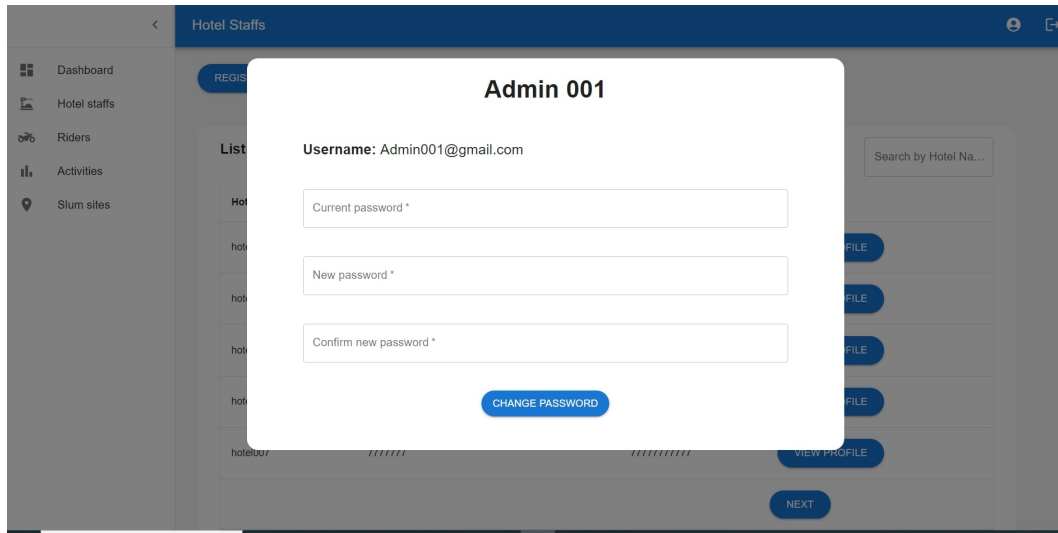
<

Hotel Staffs

Dashboard

Hotel staffs

Riders

Activities

Slum sites

REGIS

List

Search by Hotel Na...

Hot

hot

hot

hot

hot

hotel007

7777777

77777777777

FILE

FILE

FILE

FILE

VIEW PROFILE

NEXT

Admin 001

**Username:** Admin001@gmail.com

Current password *

New password *

Confirm new password *

CHANGE PASSWORD